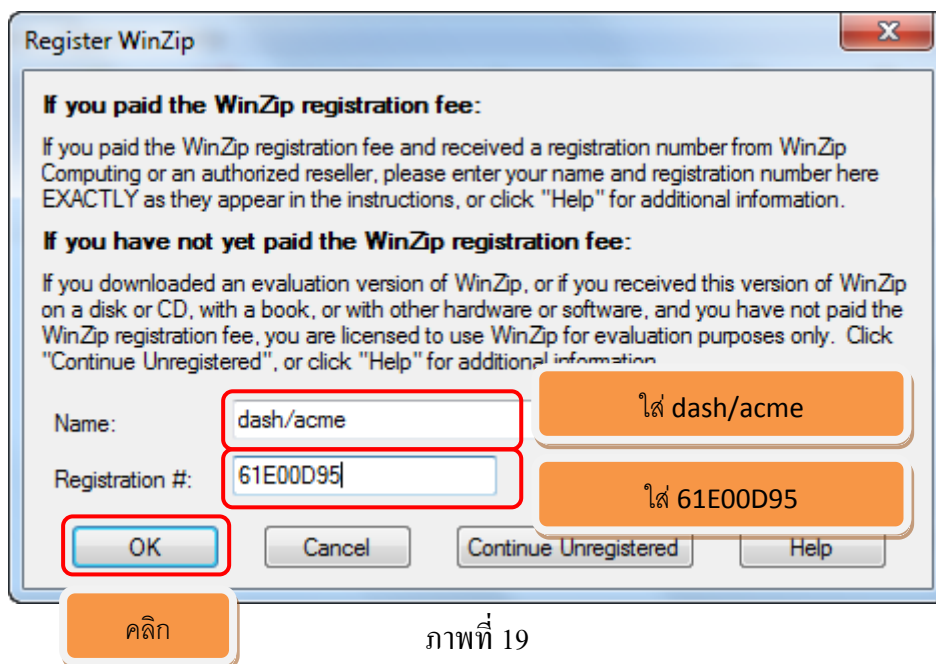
Register WinZip

X

If you paid the WinZip registration fee:

If you paid the WinZip registration fee and received a registration number from WinZip Computing or an authorized reseller, please enter your name and registration number here EXACTLY as they appear in the instructions, or click "Help" for additional information.

If you have not yet paid the WinZip registration fee:

If you downloaded an evaluation version of WinZip, or if you received this version of WinZip on a disk or CD, with a book, or with other hardware or software, and you have not paid the WinZip registration fee, you are licensed to use WinZip for evaluation purposes only. Click "Continue Unregistered", or click "Help" for addition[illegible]

Name: dash/acme

ใส่ dash/acme

Registration #: 61E00D95

ใส่ 61E00D95

OK

Cancel

Continue Unregistered

Help

คลิก

ภาพที่ 19